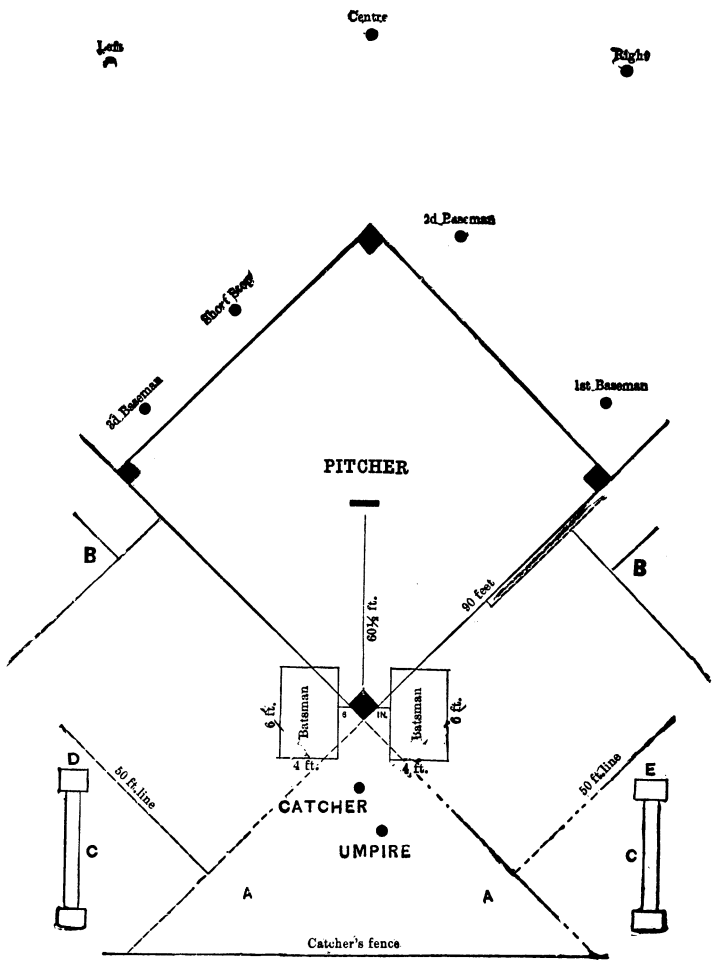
Centre

Left

Right

2d Baseman

Short Stop

3d Baseman

1st Baseman

PITCHER

B

B

90 feet

$60\frac{1}{2}$ ft.

6 ft.

Batsman

6

IN.

Batsman

6 ft.

4 ft.

4 ft.

D

50 ft. line

E

50 ft. line

C

CATCHER

UMPIRE

C

A

A

Catcher's fence